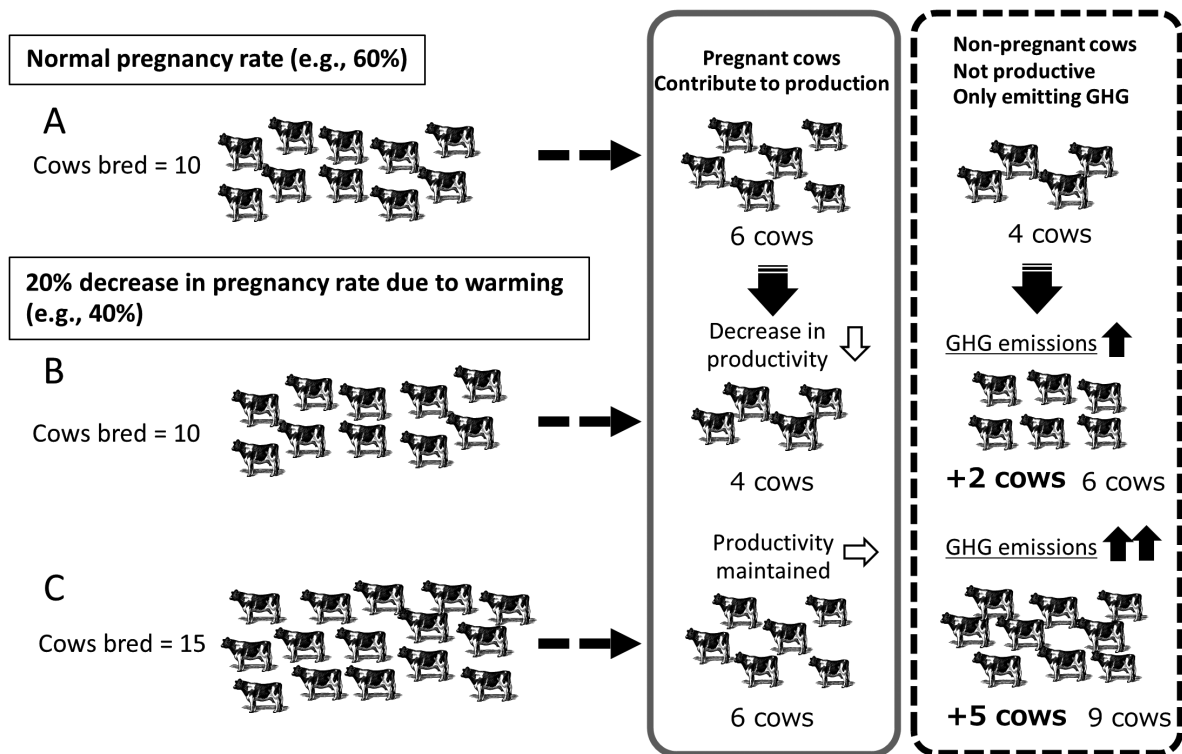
Normal pregnancy rate (e.g., 60%)

A
Cows bred = 10

20% decrease in pregnancy rate due to warming (e.g., 40%)

B
Cows bred = 10

C
Cows bred = 15

Pregnant cows
Contribute to production

6 cows

Decrease in productivity

4 cows

Productivity maintained

6 cows

Non-pregnant cows
Not productive
Only emitting GHG

4 cows

GHG emissions

+2 cows 6 cows

GHG emissions

+5 cows 9 cows